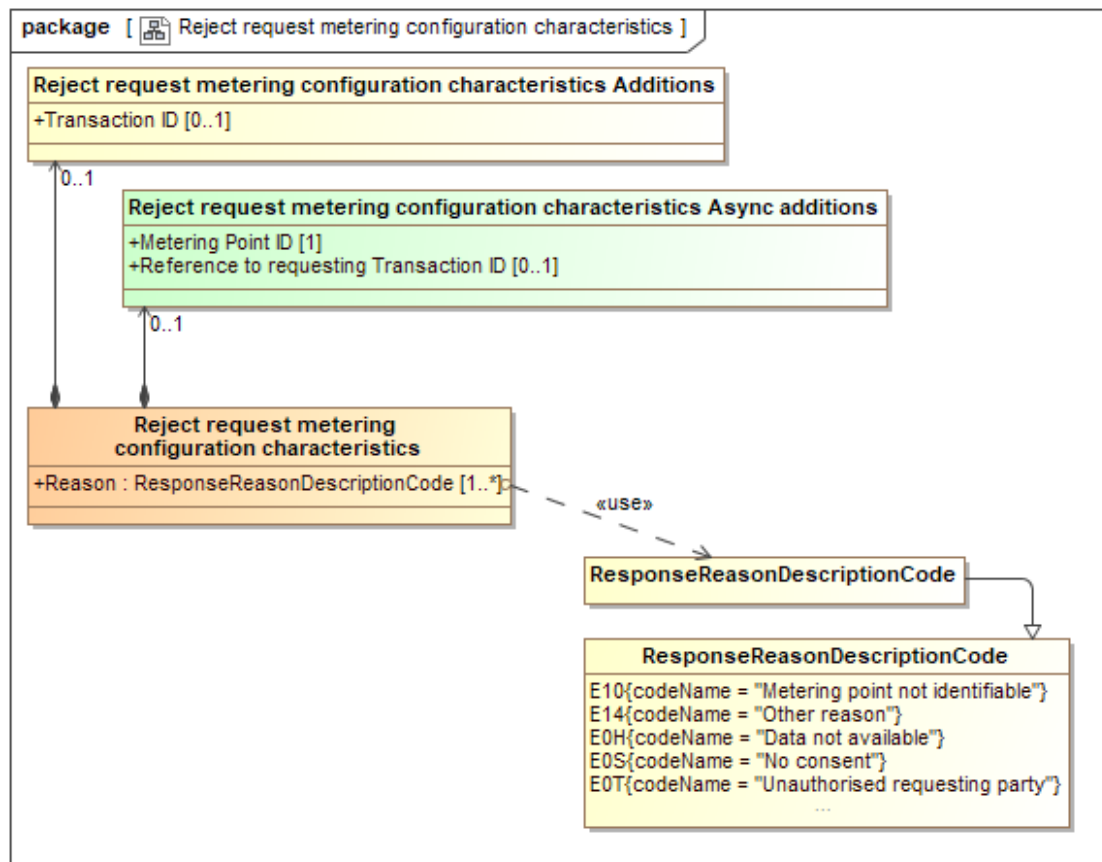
package [ Reject request metering configuration characteristics ]

Reject request metering configuration characteristics Additions
+Transaction ID [0..1]

0..1

Reject request metering configuration characteristics Async additions
+Metering Point ID [1]
+Reference to requesting Transaction ID [0..1]

0..1

Reject request metering configuration characteristics
+Reason : ResponseReasonDescriptionCode [1..*]

«use»

ResponseReasonDescriptionCode

ResponseReasonDescriptionCode
E10{codeName = "Metering point not identifiable"}
E14{codeName = "Other reason"}
E0H{codeName = "Data not available"}
E0S{codeName = "No consent"}
E0T{codeName = "Unauthorised requesting party"}
...